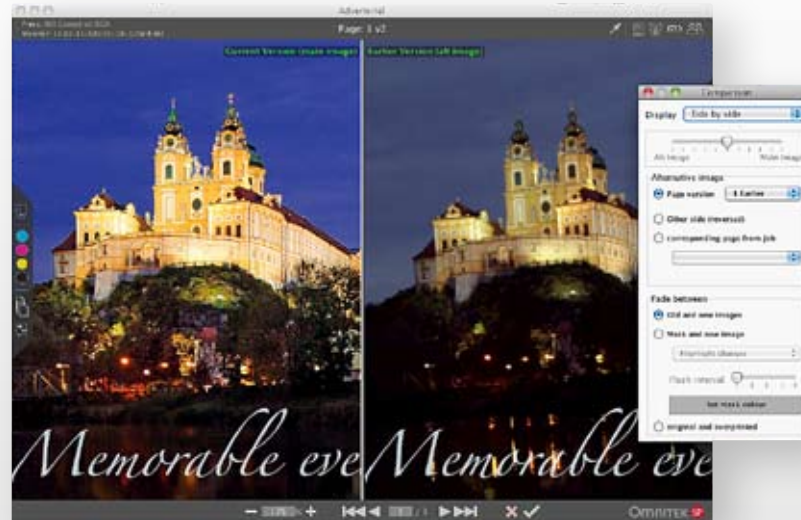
Advertorial

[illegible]

Page: 1 of 2

Current Version (main image)

Earlier Version (left image)

Comparison

Display Side by side

Alt image Main image

Alternative image

Page version 1 Earlier

Other side (reverse)

corresponding page from Job

Fade between

Old and new images

Mark and new image

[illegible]

Flash interval

Set mark colour

original and overprinted

Memorable eve

Memorable eve

Omnitrex